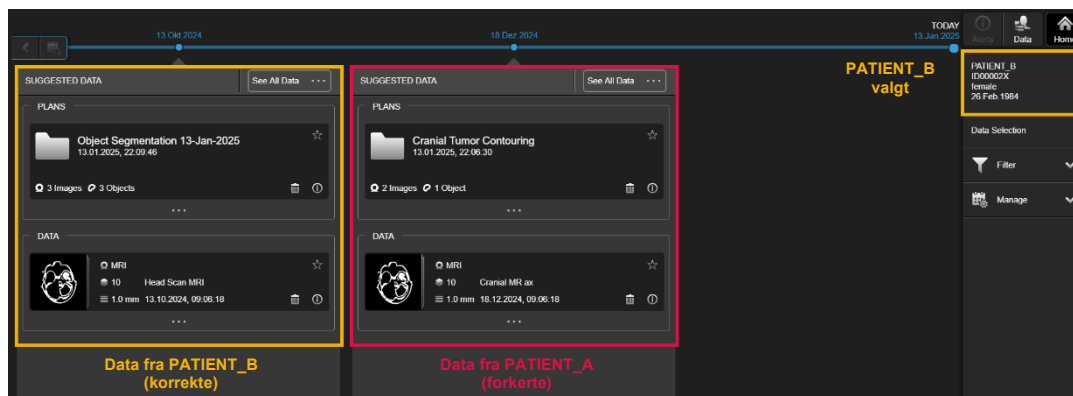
13.Okt.2024

18.Dez.2024

TODAY
13.Jan.2025

Alerts

Data

Home

SUGGESTED DATA

See All Data

PLANS

Object Segmentation 13-Jan-2025
13.01.2025, 22:09:46

3 Images 3 Objects

DATA

MRI
10 Head Scan MRI
1.0 mm 13.10.2024, 09:06:18

SUGGESTED DATA

See All Data

PLANS

Cranial Tumor Contouring
13.01.2025, 22:06:30

2 Images 1 Object

DATA

MRI
10 Cranial MR ax
1.0 mm 18.12.2024, 09:06:18

PATIENT_B
valgt

PATIENT_B
ID00002X
female
26.Feb 1984

Data Selection

Filter

Manage

Data fra PATIENT_B
(korrekte)

Data fra PATIENT_A
(forkerte)